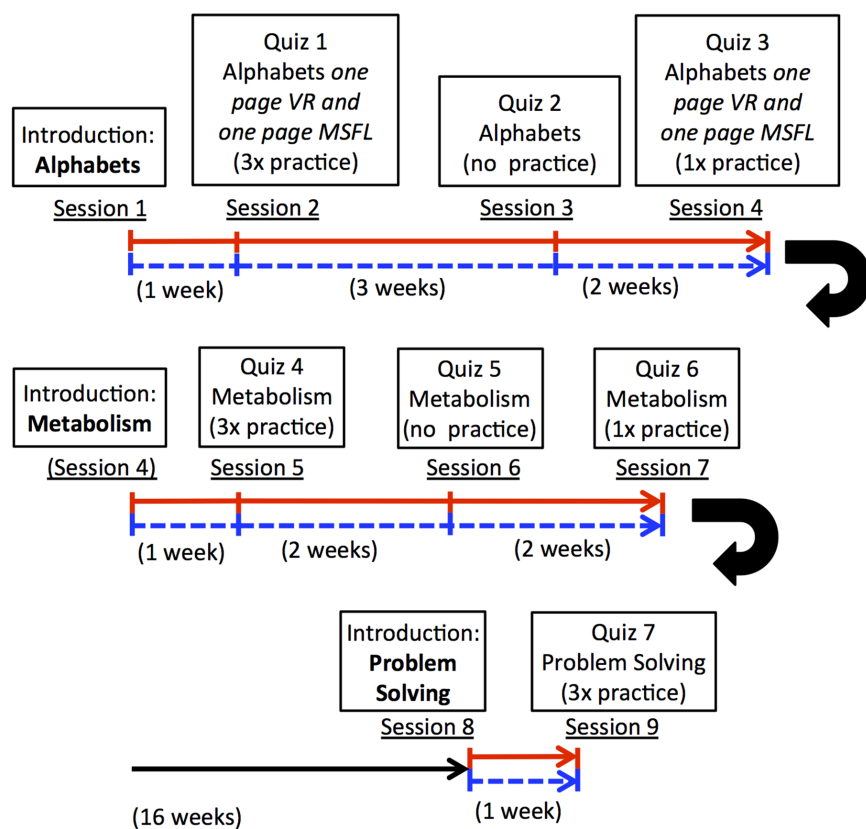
Introduction: **Alphabets**

Session 1

Quiz 1
Alphabets *one page VR and one page MSFL*
(3x practice)

Session 2

Quiz 2
Alphabets
(no practice)

Session 3

Quiz 3
Alphabets *one page VR and one page MSFL*
(1x practice)

Session 4

(1 week)
(3 weeks)
(2 weeks)

Introduction: **Metabolism**

(Session 4)

Quiz 4
Metabolism
(3x practice)

Session 5

Quiz 5
Metabolism
(no practice)

Session 6

Quiz 6
Metabolism
(1x practice)

Session 7

(1 week)
(2 weeks)
(2 weeks)

Introduction: **Problem Solving**

Session 8

Quiz 7
Problem Solving
(3x practice)

Session 9

(16 weeks)
(1 week)